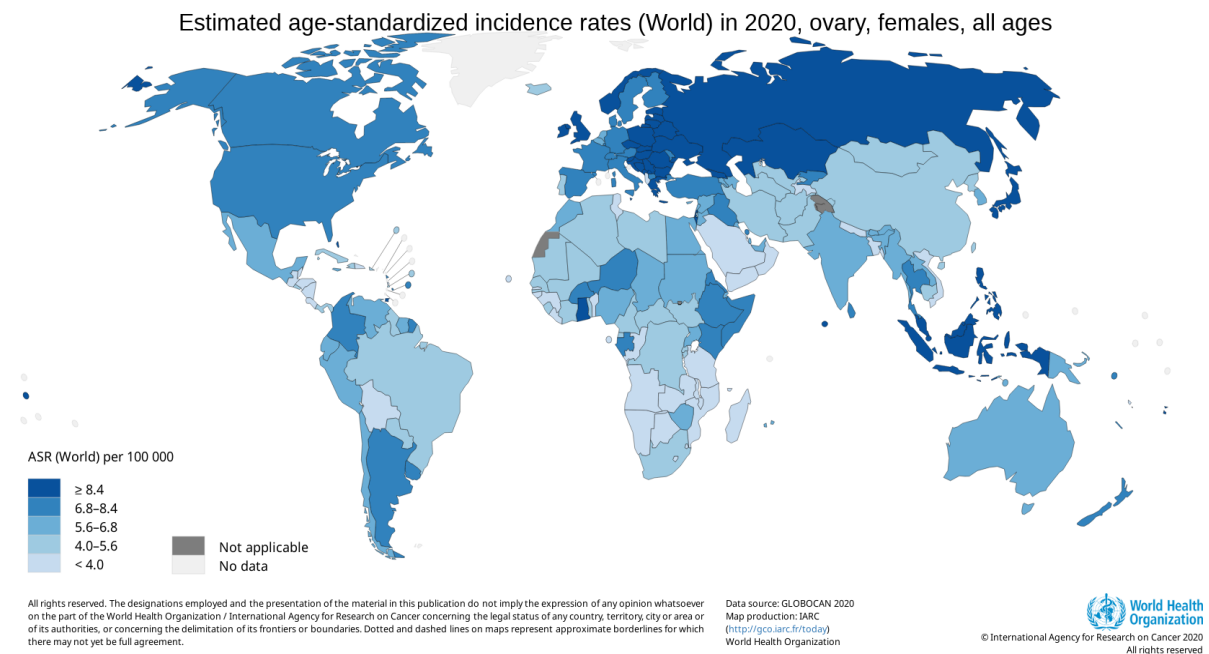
Estimated age-standardized incidence rates (World) in 2020, ovary, females, all ages

ASR (World) per 100 000

≥ 8.4
6.8–8.4
5.6–6.8
4.0–5.6
< 4.0

Not applicable
No data

All rights reserved. The designations employed and the presentation of the material in this publication do not imply the expression of any opinion whatsoever on the part of the World Health Organization / International Agency for Research on Cancer concerning the legal status of any country, territory, city or area or of its authorities, or concerning the delimitation of its frontiers or boundaries. Dotted and dashed lines on maps represent approximate borderlines for which there may not yet be full agreement.

Data source: GLOBOCAN 2020
Map production: IARC
(http://gco.iarc.fr/today)
World Health Organization

World Health Organization

© International Agency for Research on Cancer 2020
All rights reserved